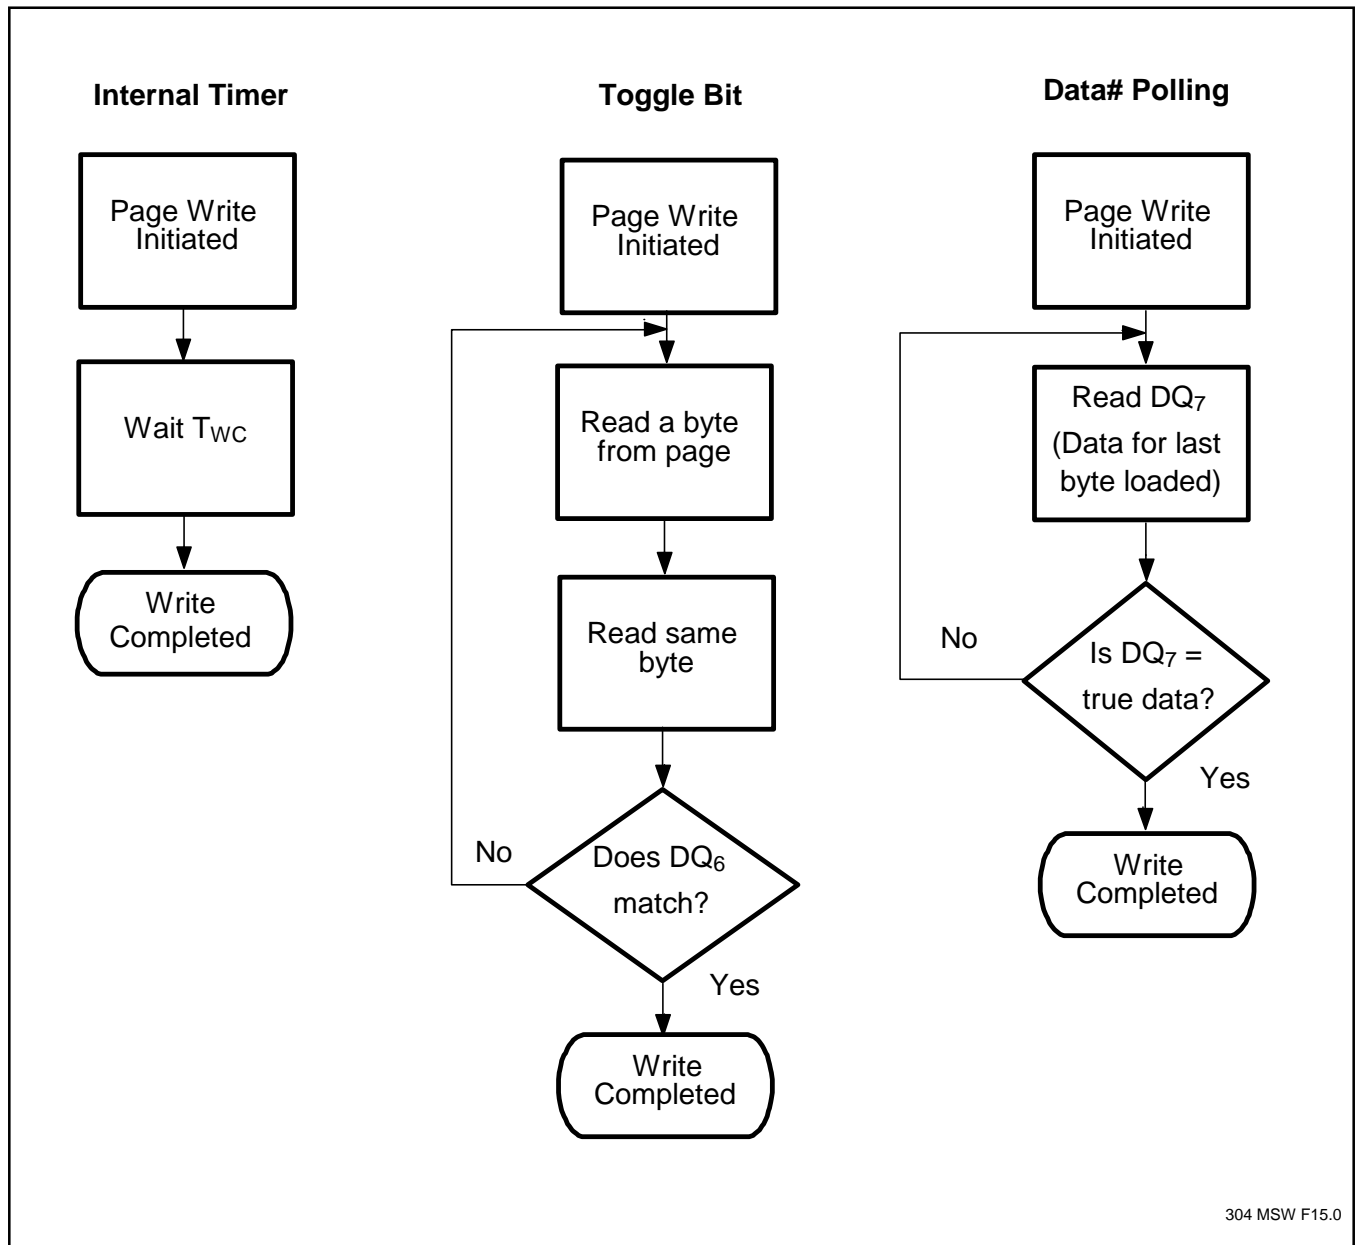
Internal Timer

Page Write Initiated

Wait $T_{WC}$

Write Completed

Toggle Bit

Page Write Initiated

Read a byte from page

Read same byte

Does $DQ_6$ match?

No

Yes

Write Completed

Data# Polling

Page Write Initiated

Read $DQ_7$ (Data for last byte loaded)

Is $DQ_7$ = true data?

No

Yes

Write Completed

304 MSW F15.0